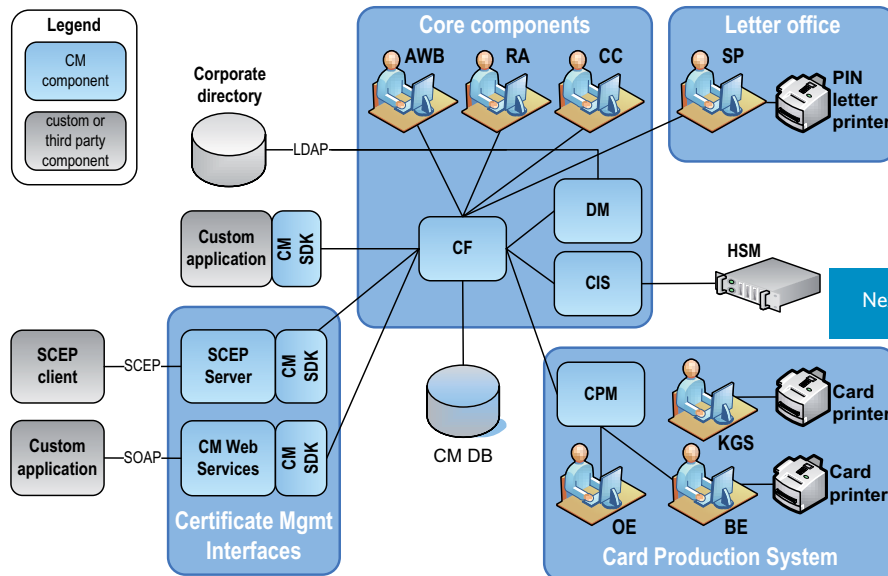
Legend

CM component

custom or third party component

Corporate directory

LDAP

Custom application

CM SDK

SCEP client

SCEP

SCEP Server

CM SDK

Custom application

SOAP

CM Web Services

CM SDK

Certificate Mgmt Interfaces

Core components

AWB

RA

CC

DM

CF

CIS

CM DB

Letter office

SP

PIN letter printer

HSM

Ne

CPM

Card printer

KGS

Card printer

OE

BE

Card Production System